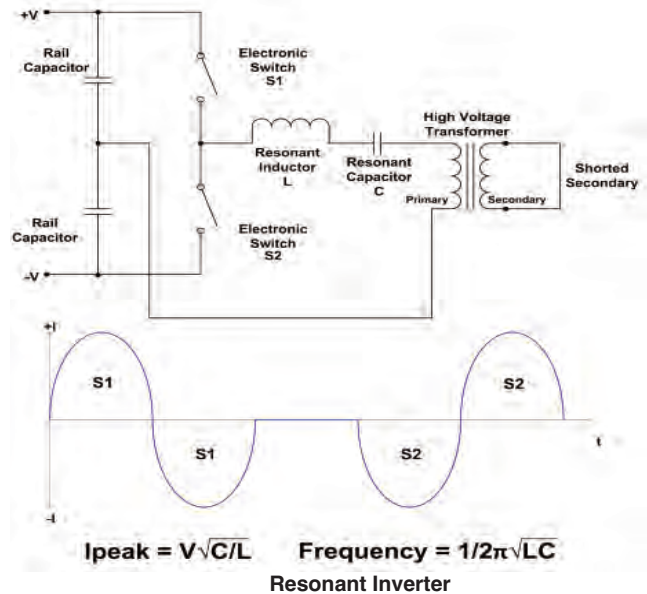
+V

Rail Capacitor

Electronic Switch S1

Resonant Inductor L

Resonant Capacitor C

High Voltage Transformer

Primary

Secondary

Shorted Secondary

Rail Capacitor

Electronic Switch S2

-V

+I

S1

S1

S2

S2

t

-I

Ipeak = $V\sqrt{C/L}$ Frequency = $1/2\pi\sqrt{LC}$

Resonant Inverter